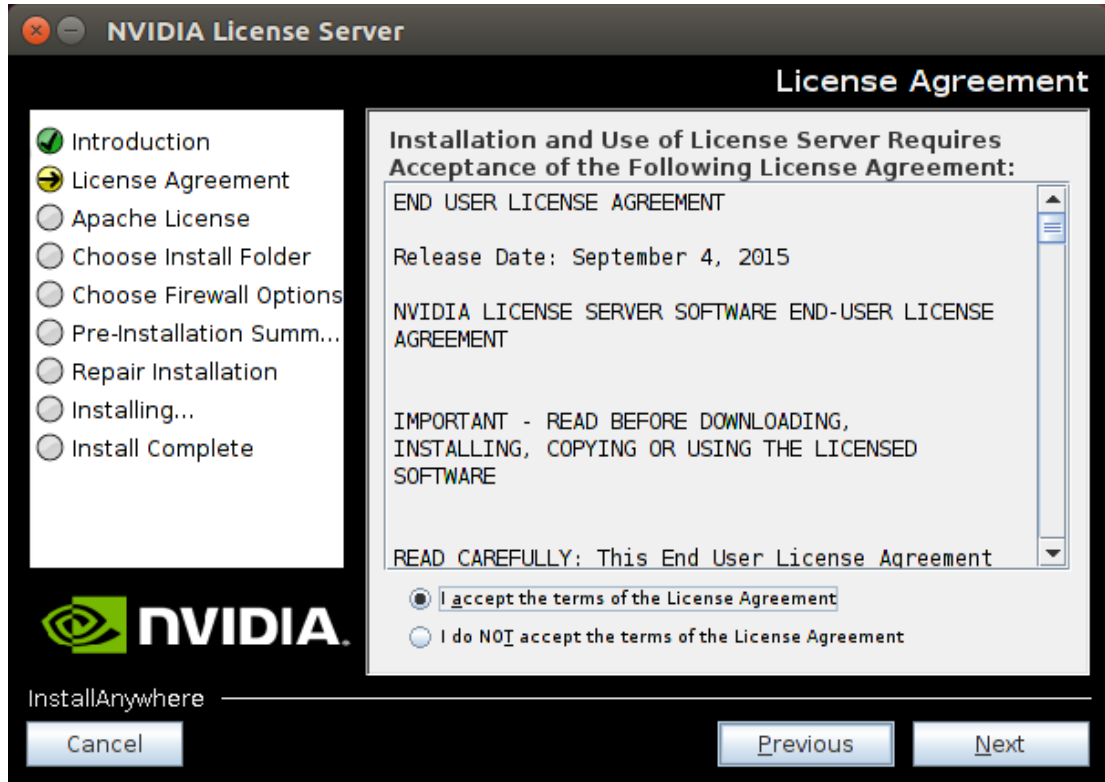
NVIDIA License Server

License Agreement

Introduction
License Agreement
Apache License
Choose Install Folder
Choose Firewall Options
Pre-Installation Summ...
Repair Installation
Installing...
Install Complete

Installation and Use of License Server Requires Acceptance of the Following License Agreement:

END USER LICENSE AGREEMENT

Release Date: September 4, 2015

NVIDIA LICENSE SERVER SOFTWARE END-USER LICENSE AGREEMENT

IMPORTANT - READ BEFORE DOWNLOADING, INSTALLING, COPYING OR USING THE LICENSED SOFTWARE

READ CAREFULLY: This End User License Agreement

I accept the terms of the License Agreement
I do NOT accept the terms of the License Agreement

NVIDIA.

InstallAnywhere

Cancel
Previous
Next